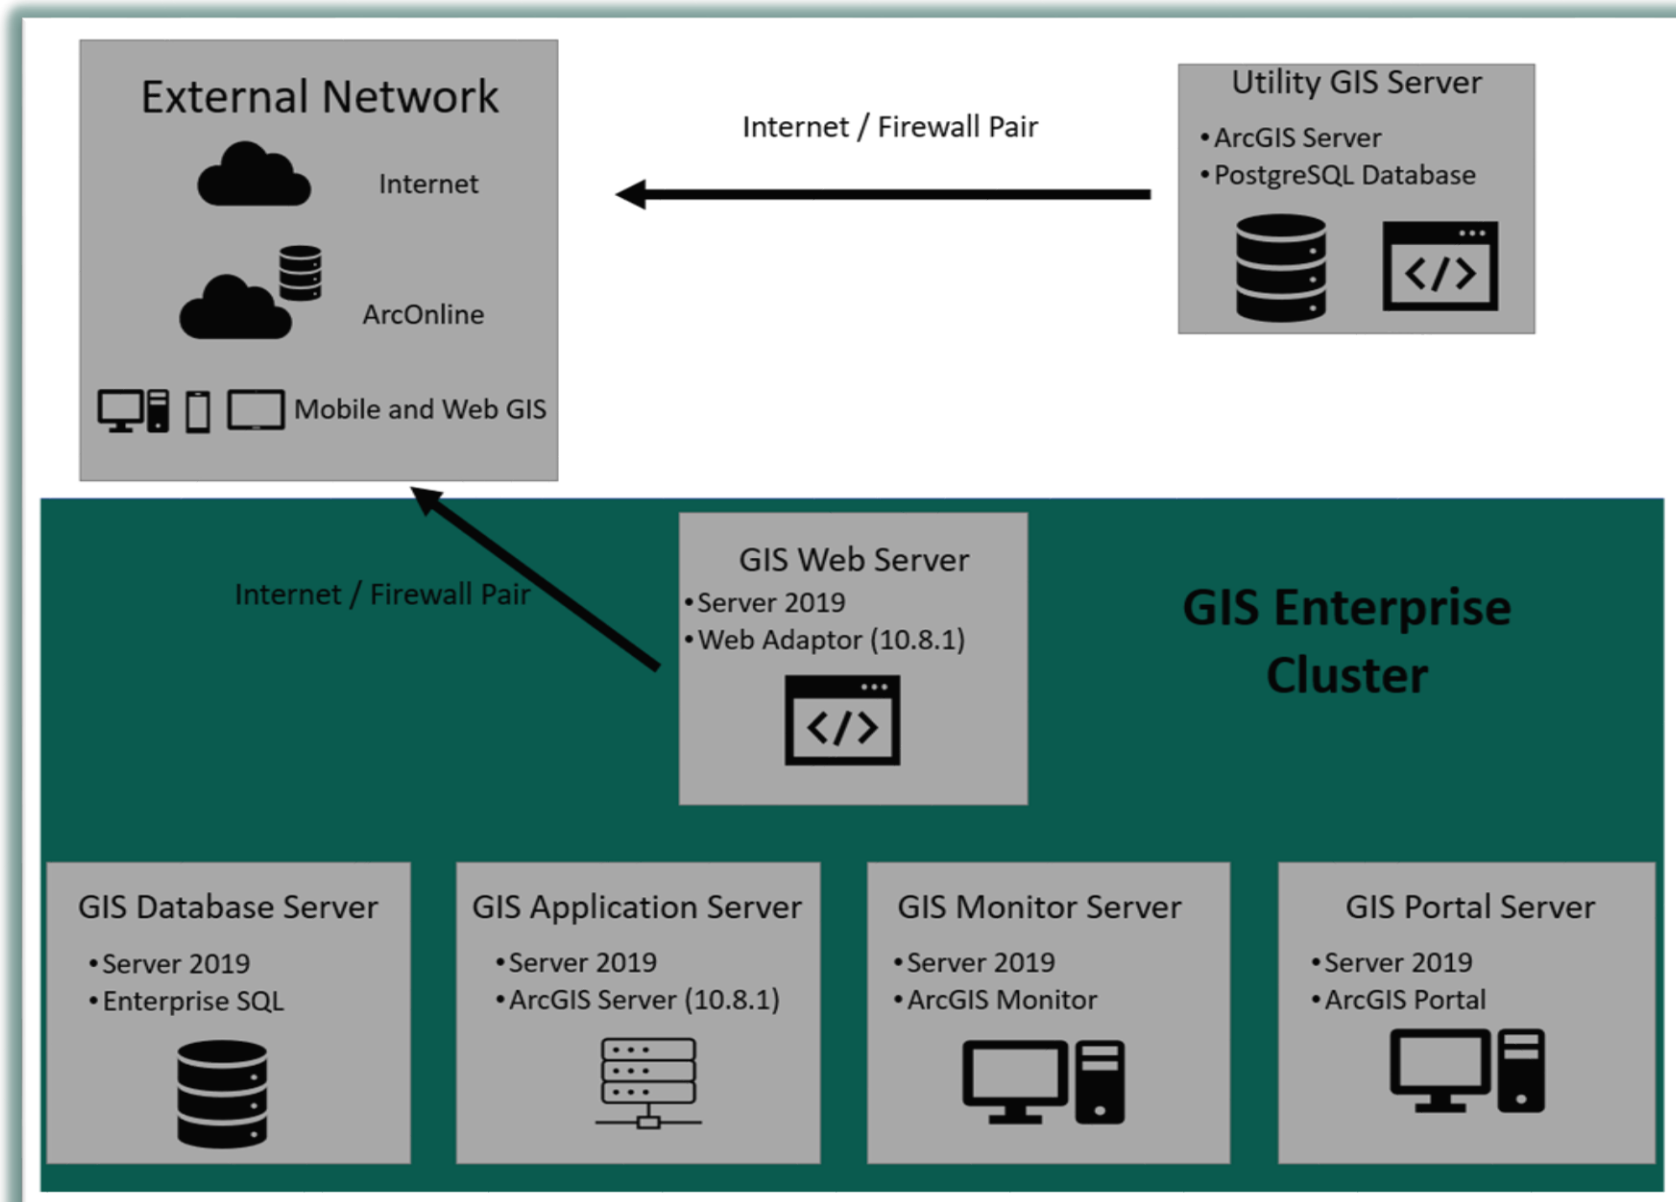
External Network

Internet

ArcOnline

Mobile and Web GIS

Internet / Firewall Pair

Utility GIS Server
• ArcGIS Server
• PostgreSQL Database

Internet / Firewall Pair

GIS Web Server
• Server 2019
• Web Adaptor (10.8.1)

GIS Enterprise Cluster

GIS Database Server
• Server 2019
• Enterprise SQL

GIS Application Server
• Server 2019
• ArcGIS Server (10.8.1)

GIS Monitor Server
• Server 2019
• ArcGIS Monitor

GIS Portal Server
• Server 2019
• ArcGIS Portal